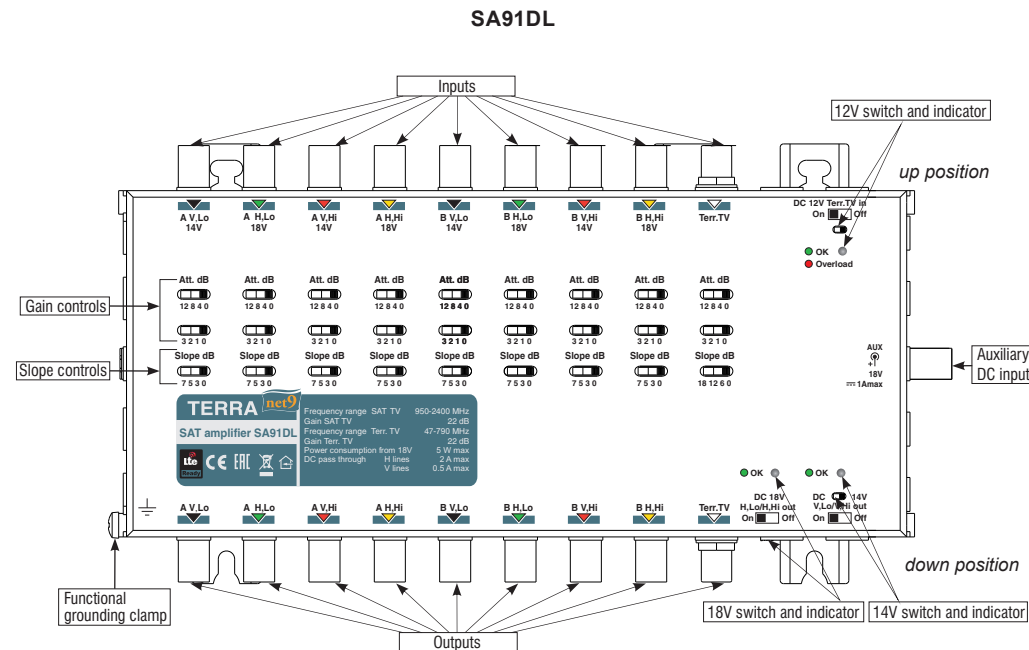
SA91DL

Inputs

12V switch and indicator

up position

A V,Lo 14V
A H,Lo 18V
A V,Hi 14V
A H,Hi 18V
B V,Lo 14V
B H,Lo 18V
B V,Hi 14V
B H,Hi 18V
Terr.TV

DC 12V Terr.TV in
On Off

OK
Overload

Gain controls

Att. dB 12 8 4 0 3 2 1 0
Att. dB 12 8 4 0 3 2 1 0
Att. dB 12 8 4 0 3 2 1 0
Att. dB 12 8 4 0 3 2 1 0
Att. dB 12 8 4 0 3 2 1 0
Att. dB 12 8 4 0 3 2 1 0
Att. dB 12 8 4 0 3 2 1 0
Att. dB 12 8 4 0 3 2 1 0
Att. dB 12 8 4 0 3 2 1 0

Slope controls

Slope dB 7 5 3 0
Slope dB 7 5 3 0
Slope dB 7 5 3 0
Slope dB 7 5 3 0
Slope dB 7 5 3 0
Slope dB 7 5 3 0
Slope dB 7 5 3 0
Slope dB 7 5 3 0
Slope dB 18 12 6 0

AUX
18V
⎓ 1Amax

Auxiliary DC input

TERRA net9

SAT amplifier SA91DL

| | | |
|---|---|---|
| Frequency range | SAT TV | 950-2400 MHz |
| Gain SAT TV | | 22 dB |
| Frequency range | Terr. TV | 47-790 MHz |
| Gain Terr. TV | | 22 dB |
| Power consumption from 18V | | 5 W max |
| DC pass through | H lines | 2 A max |
| | V lines | 0.5 A max |

Lt Ready
CE EAC

OK
DC 18V
H,Lo/H,Hi out
On Off

OK
DC 14V
V,Lo/V,Hi out
On Off

A V,Lo
A H,Lo
A V,Hi
A H,Hi
B V,Lo
B H,Lo
B V,Hi
B H,Hi
Terr.TV

down position

Functional grounding clamp

18V switch and indicator

14V switch and indicator

Outputs